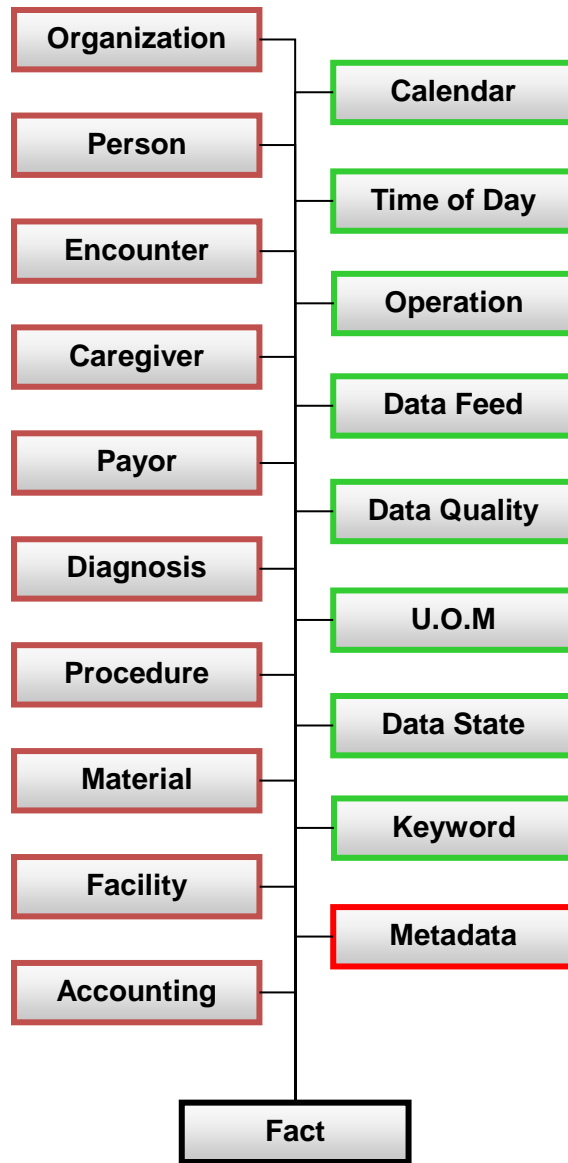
Organization

Calendar

Person

Time of Day

Encounter

Operation

Caregiver

Data Feed

Payor

Data Quality

Diagnosis

U.O.M

Procedure

Data State

Material

Keyword

Facility

Metadata

Accounting

Fact